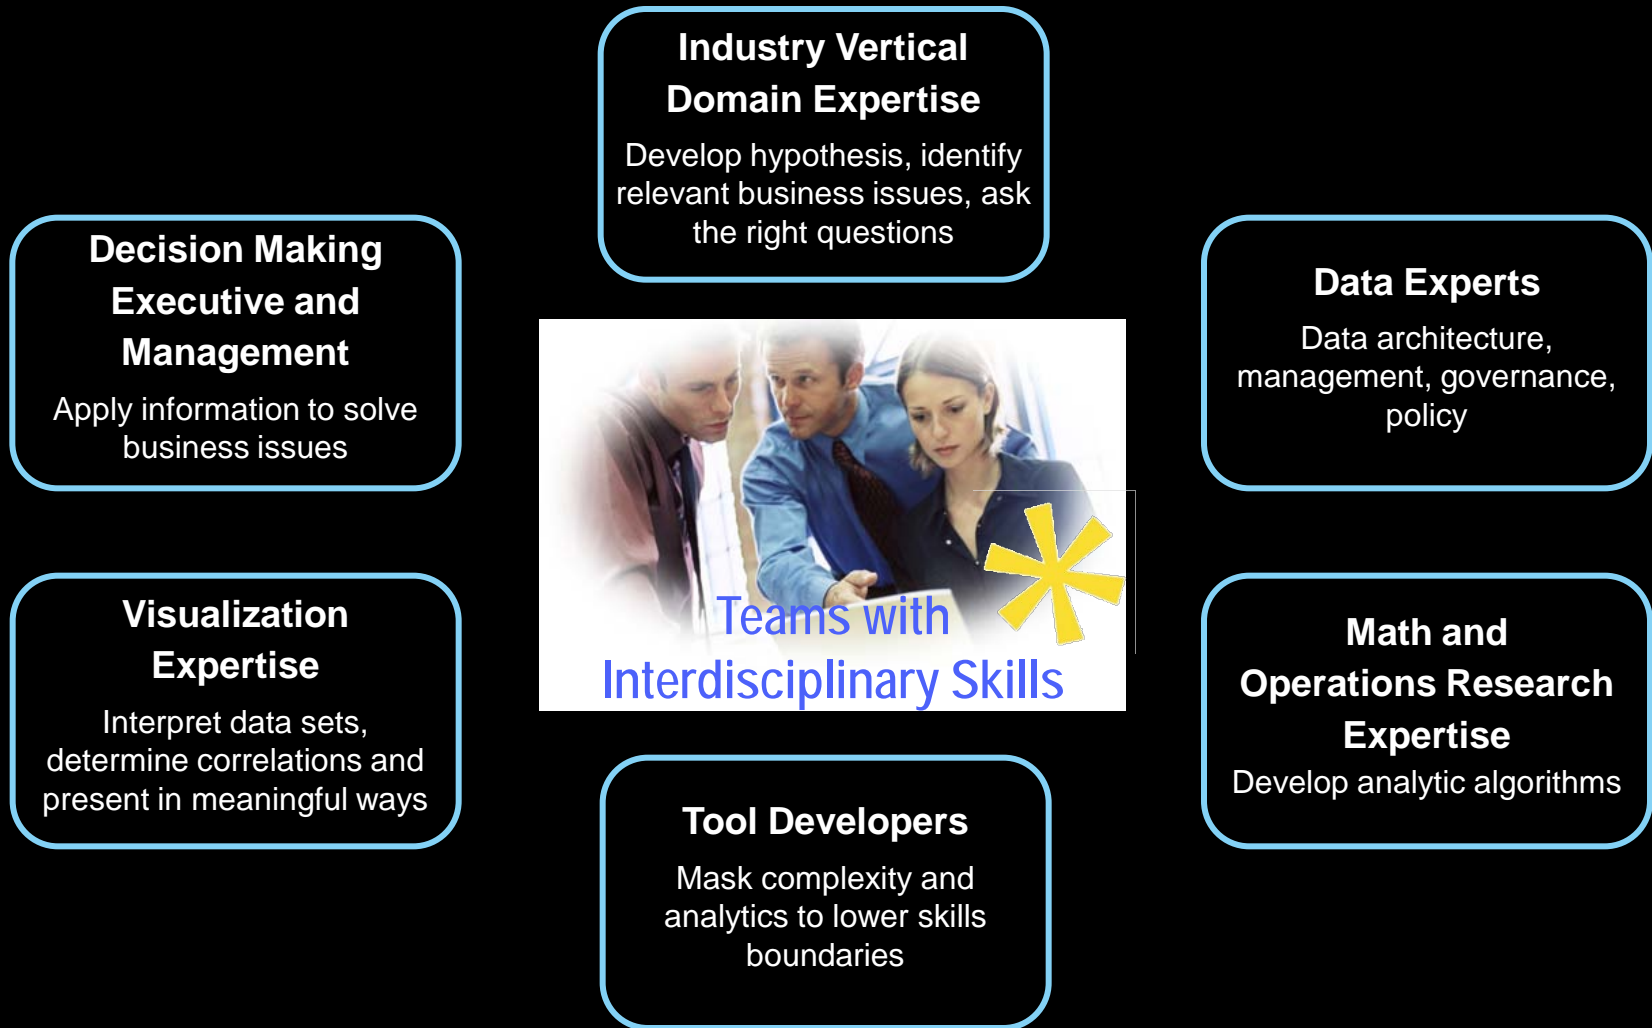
Industry Vertical Domain Expertise

Develop hypothesis, identify relevant business issues, ask the right questions

Decision Making Executive and Management

Apply information to solve business issues

Data Experts

Data architecture, management, governance, policy

Teams with Interdisciplinary Skills

Visualization Expertise

Interpret data sets, determine correlations and present in meaningful ways

Math and Operations Research Expertise

Develop analytic algorithms

Tool Developers

Mask complexity and analytics to lower skills boundaries